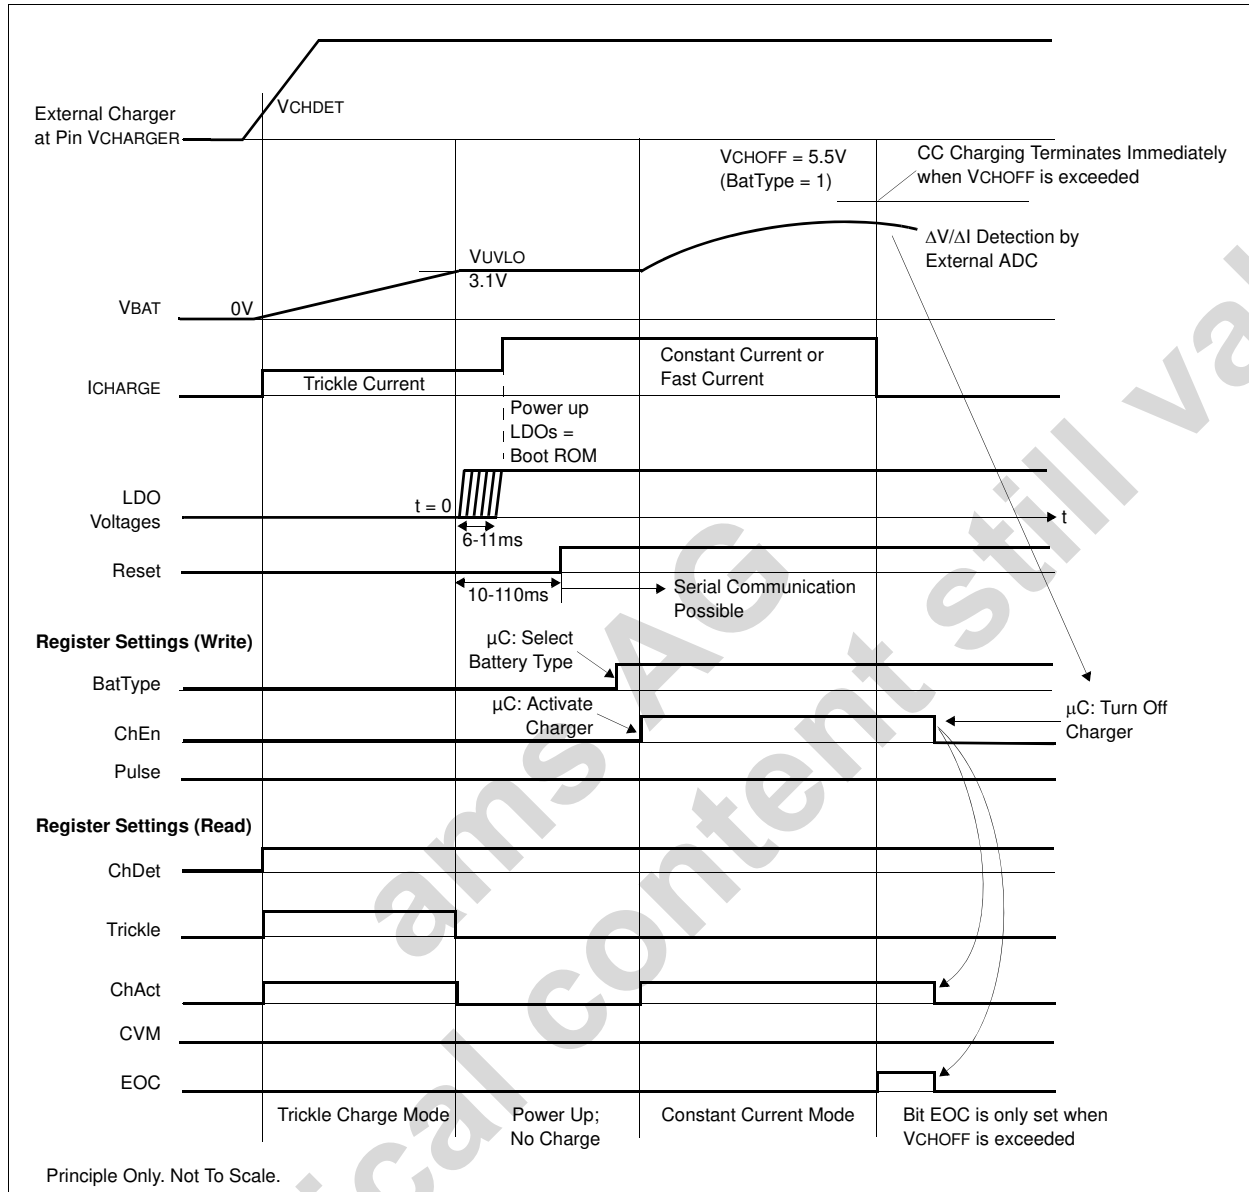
External Charger at Pin VCHARGER

VCHDET

VCHOFF = 5.5V (BatType = 1)

CC Charging Terminates Immediately when VCHOFF is exceeded

ΔV/ΔI Detection by External ADC

VUVLO 3.1V

VBAT

0V

ICHARGE

Trickle Current

Constant Current or Fast Current

Power up LDOs = Boot ROM

LDO Voltages

t = 0

t

6-11ms

Reset

10-110ms

Serial Communication Possible

Register Settings (Write)

µC: Select Battery Type

BatType

µC: Activate Charger

ChEn

µC: Turn Off Charger

Pulse

Register Settings (Read)

ChDet

Trickle

ChAct

CVM

EOC

Trickle Charge Mode

Power Up; No Charge

Constant Current Mode

Bit EOC is only set when VCHOFF is exceeded

Principle Only. Not To Scale.

ams AG

technical content still valid